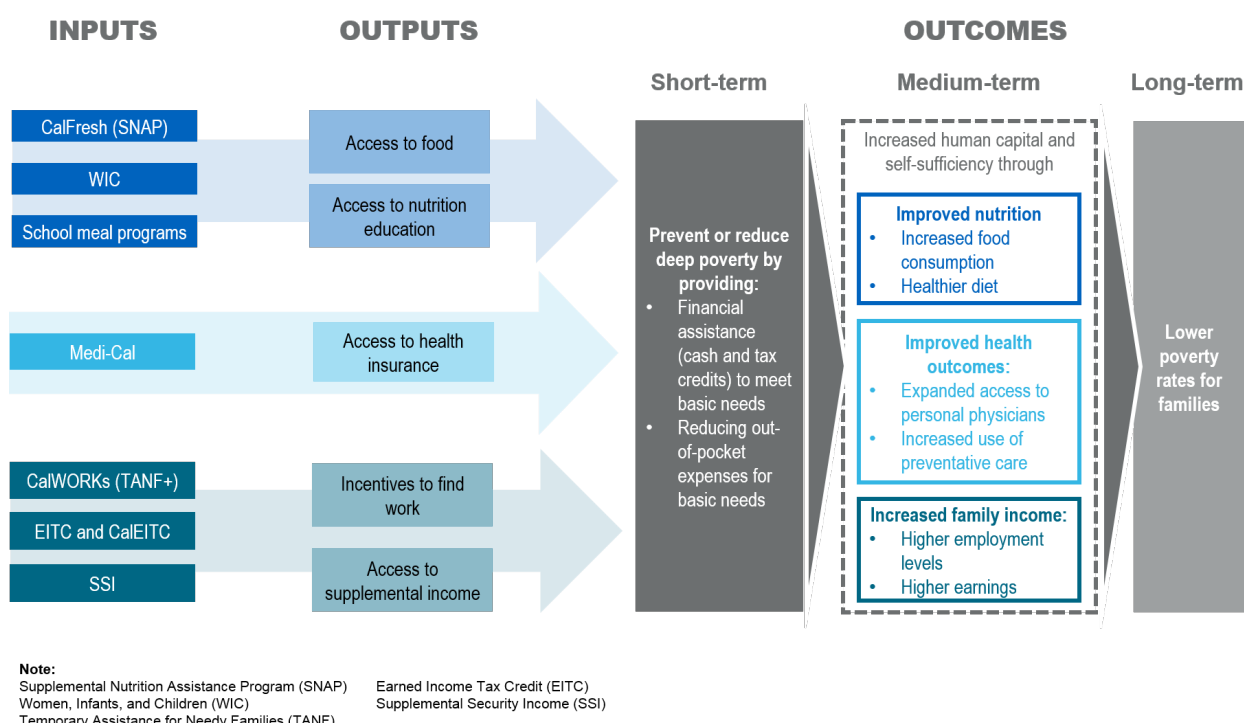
INPUTS

OUTPUTS

OUTCOMES

Short-term

Medium-term

Long-term

CalFresh (SNAP)

WIC

School meal programs

Access to food

Access to nutrition education

Medi-Cal

Access to health insurance

CalWORKs (TANF+)

EITC and CalEITC

SSI

Incentives to find work

Access to supplemental income

Prevent or reduce deep poverty by providing:
• Financial assistance (cash and tax credits) to meet basic needs
• Reducing out-of-pocket expenses for basic needs

Increased human capital and self-sufficiency through

Improved nutrition
• Increased food consumption
• Healthier diet

Improved health outcomes:
• Expanded access to personal physicians
• Increased use of preventative care

Increased family income:
• Higher employment levels
• Higher earnings

Lower poverty rates for families

Note:
Supplemental Nutrition Assistance Program (SNAP)
Women, Infants, and Children (WIC)
Temporary Assistance for Needy Families (TANF)

Earned Income Tax Credit (EITC)
Supplemental Security Income (SSI)